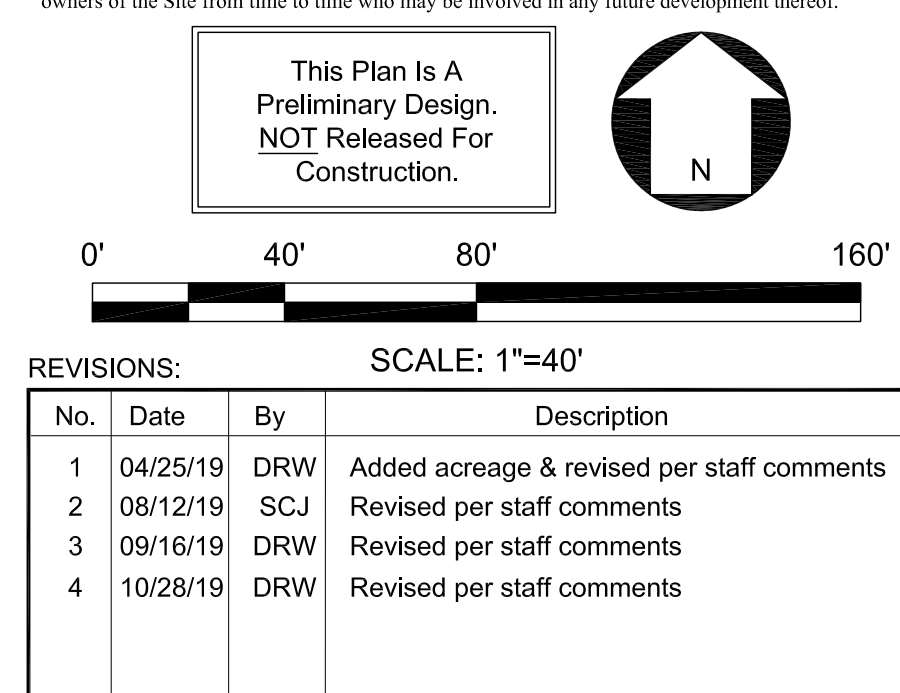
owners of the Site from time to time who may be involved in any future development thereof.

This Plan Is A Preliminary Design. NOT Released For Construction.

N

0' 40' 80' 160'

REVISIONS:

SCALE: 1"=40'

| No. | Date | By | Description |
|---|---|---|---|
| 1 | 04/25/19 | DRW | Added acreage & revised per staff comments |
| 2 | 08/12/19 | SCJ | Revised per staff comments |
| 3 | 09/16/19 | DRW | Revised per staff comments |
| 4 | 10/28/19 | DRW | Revised per staff comments |
| | | | |
| | | | |